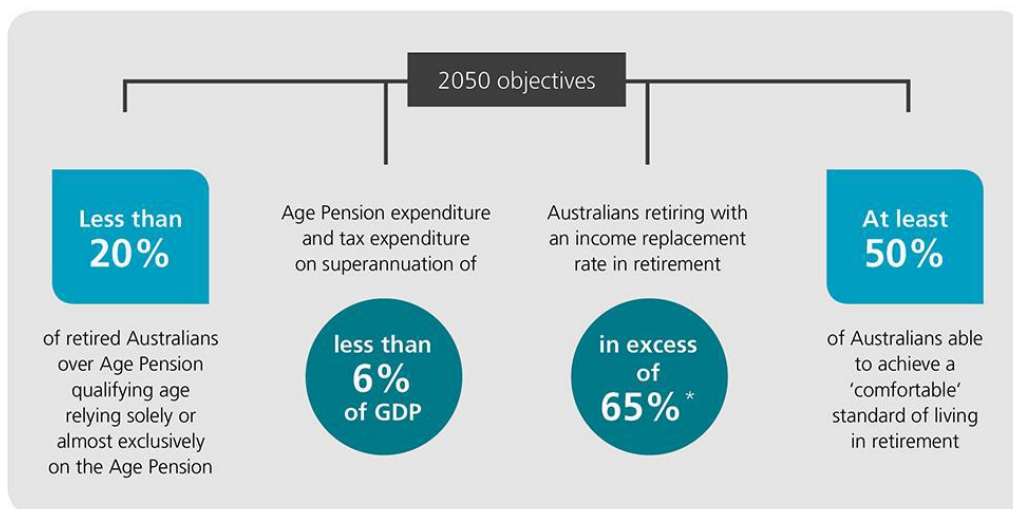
2050 objectives

Less than 20%

of retired Australians over Age Pension qualifying age relying solely or almost exclusively on the Age Pension

Age Pension expenditure and tax expenditure on superannuation of

less than 6% of GDP

Australians retiring with an income replacement rate in retirement

in excess of 65%*

At least 50%

of Australians able to achieve a 'comfortable' standard of living in retirement